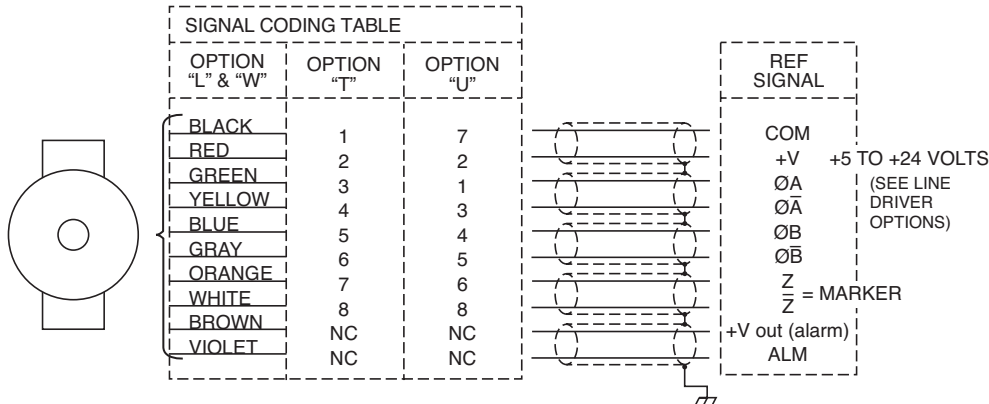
SIGNAL CODING TABLE

| OPTION "L" & "W" | OPTION "T" | OPTION "U" |
|---|---|---|
| BLACK | 1 | 7 |
| RED | 2 | 2 |
| GREEN | 3 | 1 |
| YELLOW | 4 | 3 |
| BLUE | 5 | 4 |
| GRAY | 6 | 5 |
| ORANGE | 7 | 6 |
| WHITE | 8 | 8 |
| BROWN | NC | NC |
| VIOLET | NC | NC |

REF SIGNAL

COM
+V +5 TO +24 VOLTS
ØA (SEE LINE DRIVER OPTIONS)
Ø$\overline{A}$
ØB
Ø$\overline{B}$
$\frac{Z}{\overline{Z}}$ = MARKER
+V out (alarm)
ALM